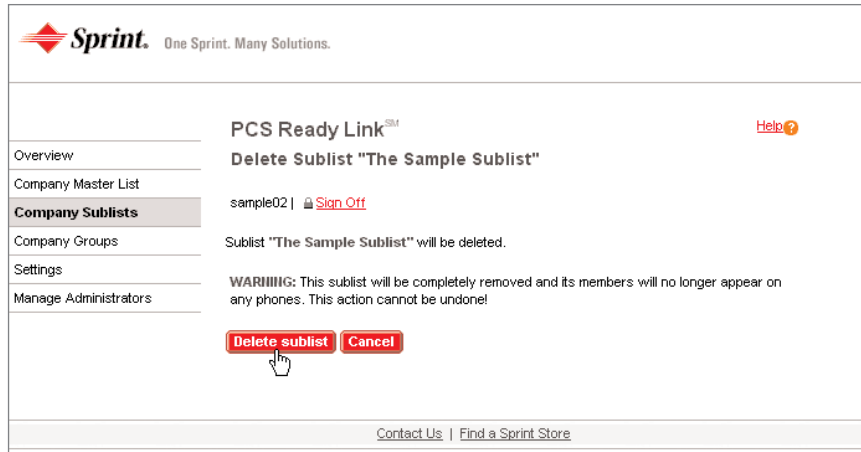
Sprint. One Sprint. Many Solutions.

PCS Ready Link$^{SM}$

Help

Delete Sublist "The Sample Sublist"

Overview
Company Master List
Company Sublists
Company Groups
Settings
Manage Administrators

sample02 | Sign Off

Sublist "The Sample Sublist" will be deleted.

WARNING: This sublist will be completely removed and its members will no longer appear on any phones. This action cannot be undone!

Delete sublist Cancel

Contact Us | Find a Sprint Store